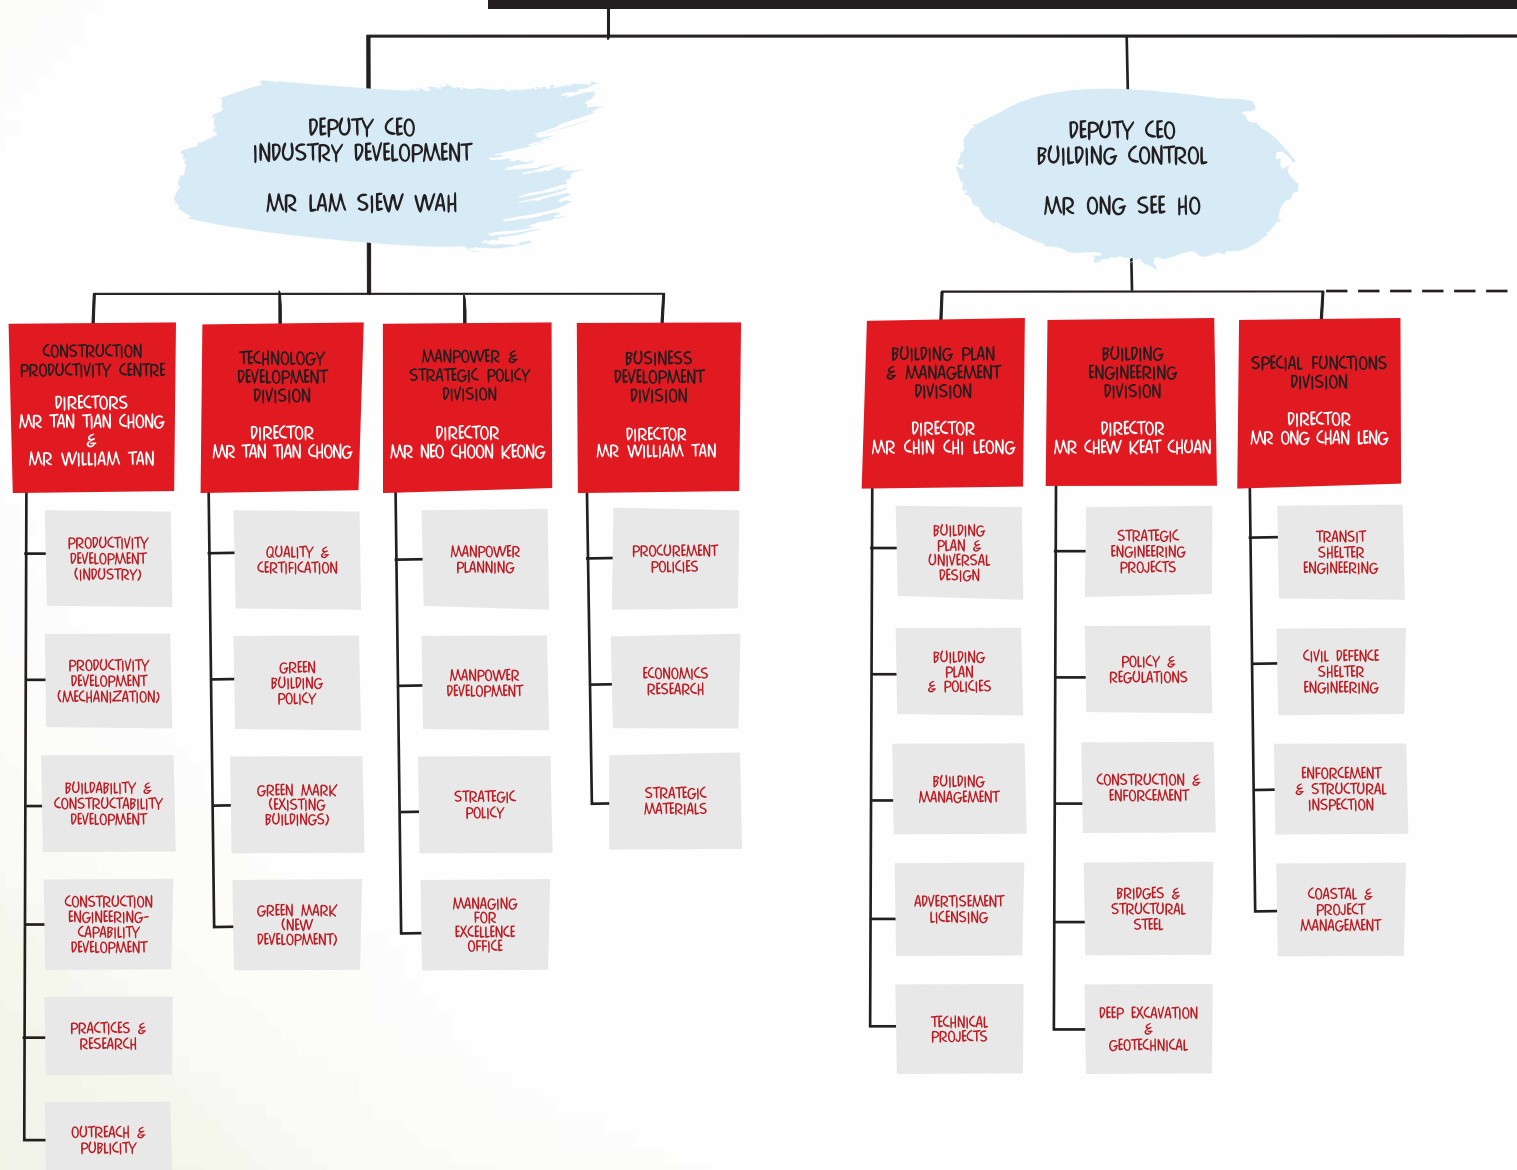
DEPUTY CEO
INDUSTRY DEVELOPMENT

MR LAM SIEW WAH

DEPUTY CEO
BUILDING CONTROL

MR ONG SEE HO

CONSTRUCTION PRODUCTIVITY CENTRE
DIRECTORS
MR TAN TIAN CHONG
&
MR WILLIAM TAN

PRODUCTIVITY DEVELOPMENT (INDUSTRY)

PRODUCTIVITY DEVELOPMENT (MECHANIZATION)

BUILDABILITY & CONSTRUCTABILITY DEVELOPMENT

CONSTRUCTION ENGINEERING-CAPABILITY DEVELOPMENT

PRACTICES & RESEARCH

OUTREACH & PUBLICITY

TECHNOLOGY DEVELOPMENT DIVISION
DIRECTOR
MR TAN TIAN CHONG

QUALITY & CERTIFICATION

GREEN BUILDING POLICY

GREEN MARK (EXISTING BUILDINGS)

GREEN MARK (NEW DEVELOPMENT)

MANPOWER & STRATEGIC POLICY DIVISION
DIRECTOR
MR NEO CHOON KEONG

MANPOWER PLANNING

MANPOWER DEVELOPMENT

STRATEGIC POLICY

MANAGING FOR EXCELLENCE OFFICE

BUSINESS DEVELOPMENT DIVISION
DIRECTOR
MR WILLIAM TAN

PROCUREMENT POLICIES

ECONOMICS RESEARCH

STRATEGIC MATERIALS

BUILDING PLAN & MANAGEMENT DIVISION
DIRECTOR
MR CHIN CHI LEONG

BUILDING PLAN & UNIVERSAL DESIGN

BUILDING PLAN & POLICIES

BUILDING MANAGEMENT

ADVERTISEMENT LICENSING

TECHNICAL PROJECTS

BUILDING ENGINEERING DIVISION
DIRECTOR
MR CHEW KEAT CHUAN

STRATEGIC ENGINEERING PROJECTS

POLICY & REGULATIONS

CONSTRUCTION & ENFORCEMENT

BRIDGES & STRUCTURAL STEEL

DEEP EXCAVATION & GEOTECHNICAL

SPECIAL FUNCTIONS DIVISION
DIRECTOR
MR ONG CHAN LENG

TRANSIT SHELTER ENGINEERING

CIVIL DEFENCE SHELTER ENGINEERING

ENFORCEMENT & STRUCTURAL INSPECTION

COASTAL & PROJECT MANAGEMENT